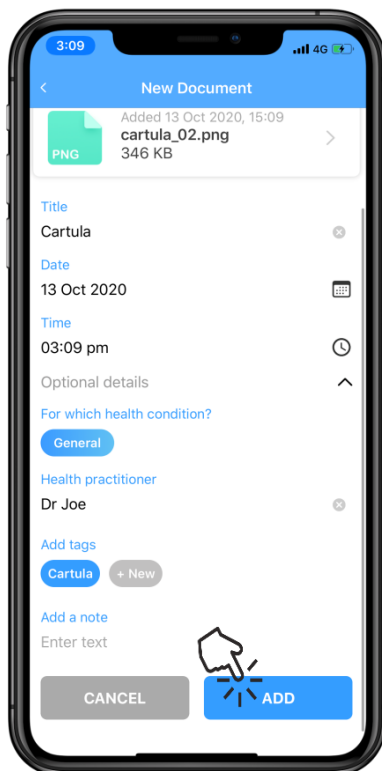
3:09
4G
New Document
Added 13 Oct 2020, 15:09
PNG
cartula_02.png
346 KB
Title
Cartula
Date
13 Oct 2020
Time
03:09 pm
Optional details
For which health condition?
General
Health practitioner
Dr Joe
Add tags
Cartula
+ New
Add a note
Enter text
CANCEL
ADD